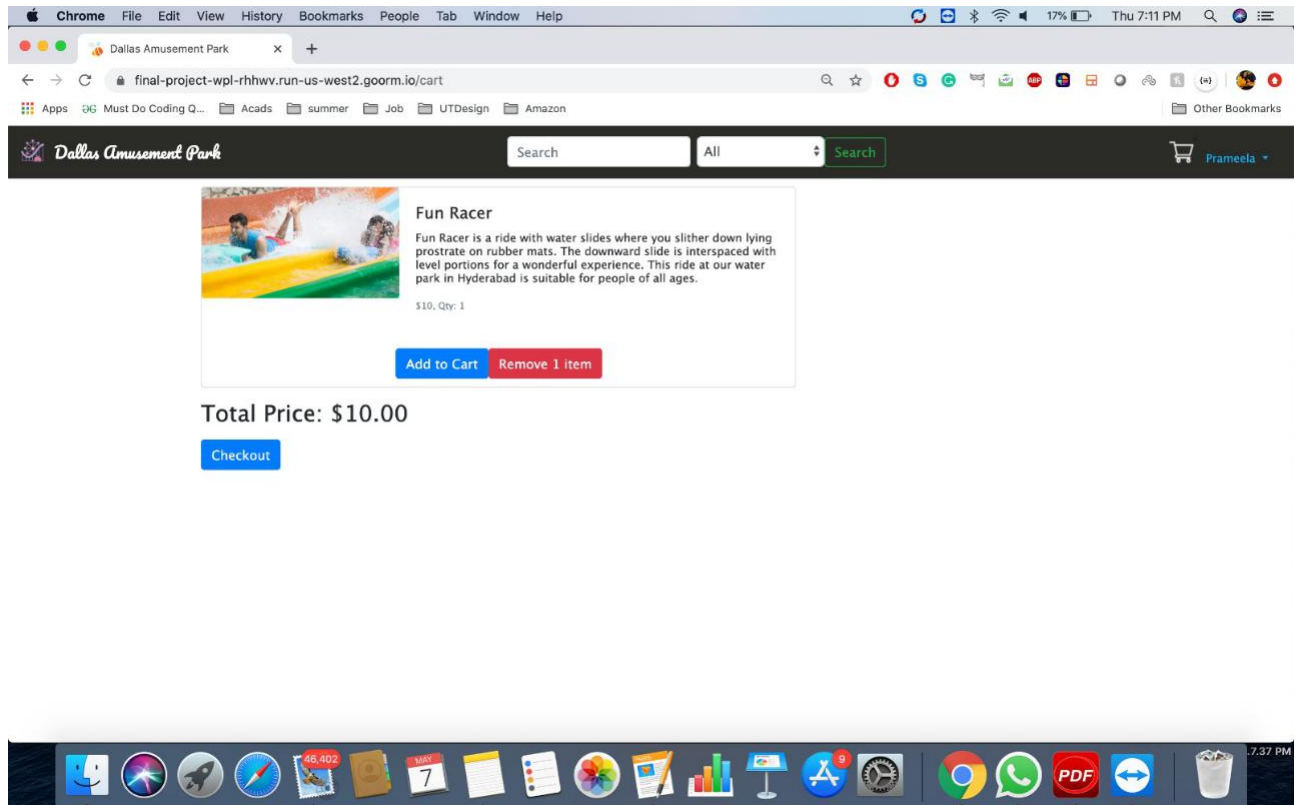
Chrome File Edit View History Bookmarks People Tab Window Help

17% Thu 7:11 PM

Dallas Amusement Park

final-project-wpl-rhhwv.run-us-west2.goorm.io/cart

Apps Must Do Coding Q... Acads summer Job UTDesign Amazon Other Bookmarks

Dallas Amusement Park

Search All Search

Prameela

Fun Racer

Fun Racer is a ride with water slides where you slither down lying prostrate on rubber mats. The downward slide is interspaced with level portions for a wonderful experience. This ride at our water park in Hyderabad is suitable for people of all ages.

$10, Qty: 1

Add to Cart Remove 1 item

Total Price: $10.00

Checkout

46,402 MAY 7 9 PDF

.7.37 PM